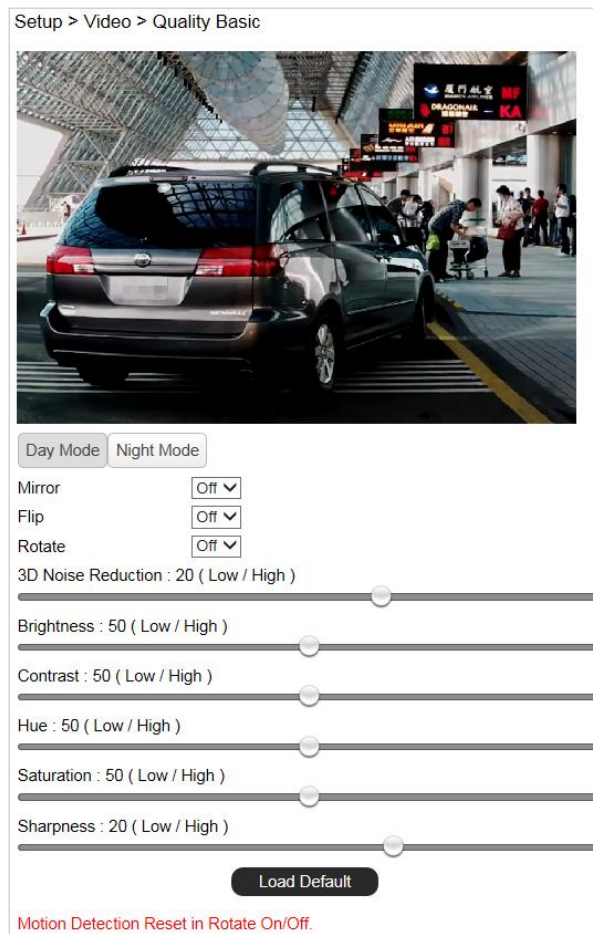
Setup > Video > Quality Basic

廈門航空
DRAGONAIR

Day Mode Night Mode

Mirror Off
Flip Off
Rotate Off

3D Noise Reduction : 20 ( Low / High )

Brightness : 50 ( Low / High )

Contrast : 50 ( Low / High )

Hue : 50 ( Low / High )

Saturation : 50 ( Low / High )

Sharpness : 20 ( Low / High )

Load Default

Motion Detection Reset in Rotate On/Off.